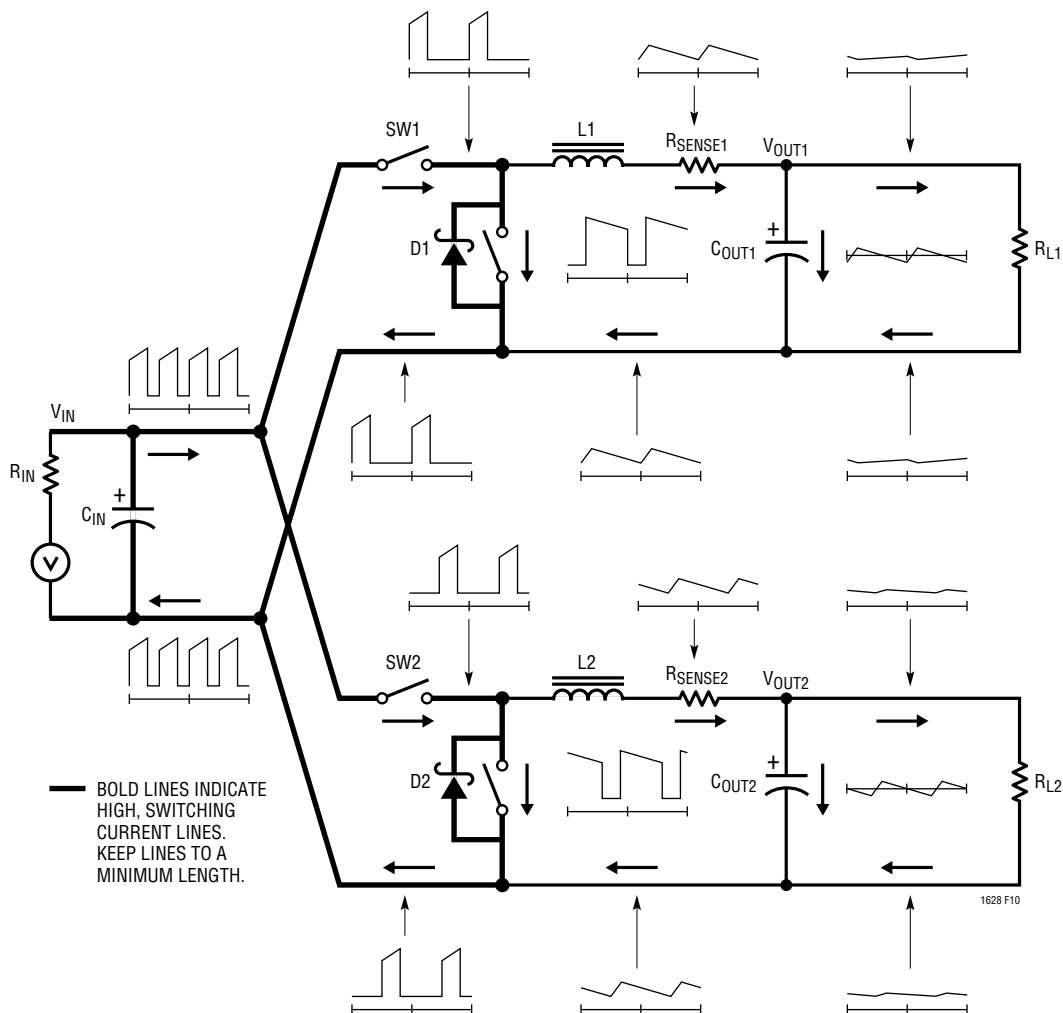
SW1

L1

$R_{SENSE1}$

$V_{OUT1}$

D1

$C_{OUT1}$

$R_{L1}$

$V_{IN}$

$R_{IN}$

$C_{IN}$

SW2

L2

$R_{SENSE2}$

$V_{OUT2}$

D2

$C_{OUT2}$

$R_{L2}$

BOLD LINES INDICATE HIGH, SWITCHING CURRENT LINES. KEEP LINES TO A MINIMUM LENGTH.

1628 F10